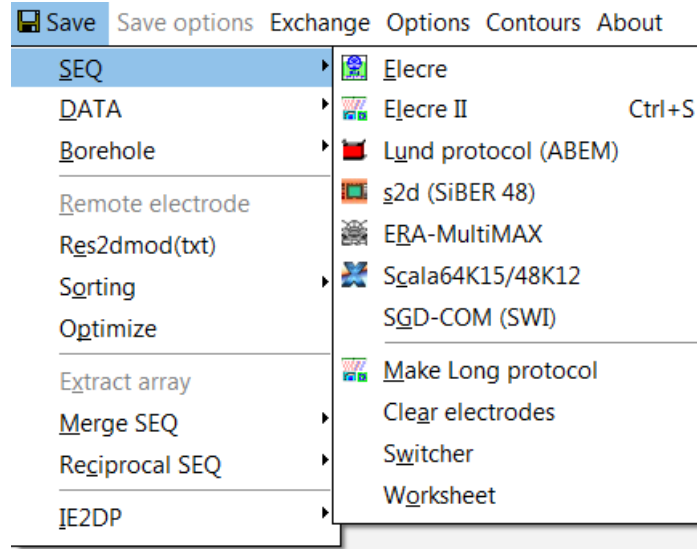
Save Save options Exchange Options Contours About

SEQ
DATA
Borehole
Remote electrode
Res2dmod(txt)
Sorting
Optimize
Extract array
Merge SEQ
Reciprocal SEQ
IE2DP

Elecre
Elecre II Ctrl+S
Lund protocol (ABEM)
s2d (SiBER 48)
ERA-MultiMAX
Scala64K15/48K12
SGD-COM (SWI)
Make Long protocol
Clear electrodes
Switcher
Worksheet